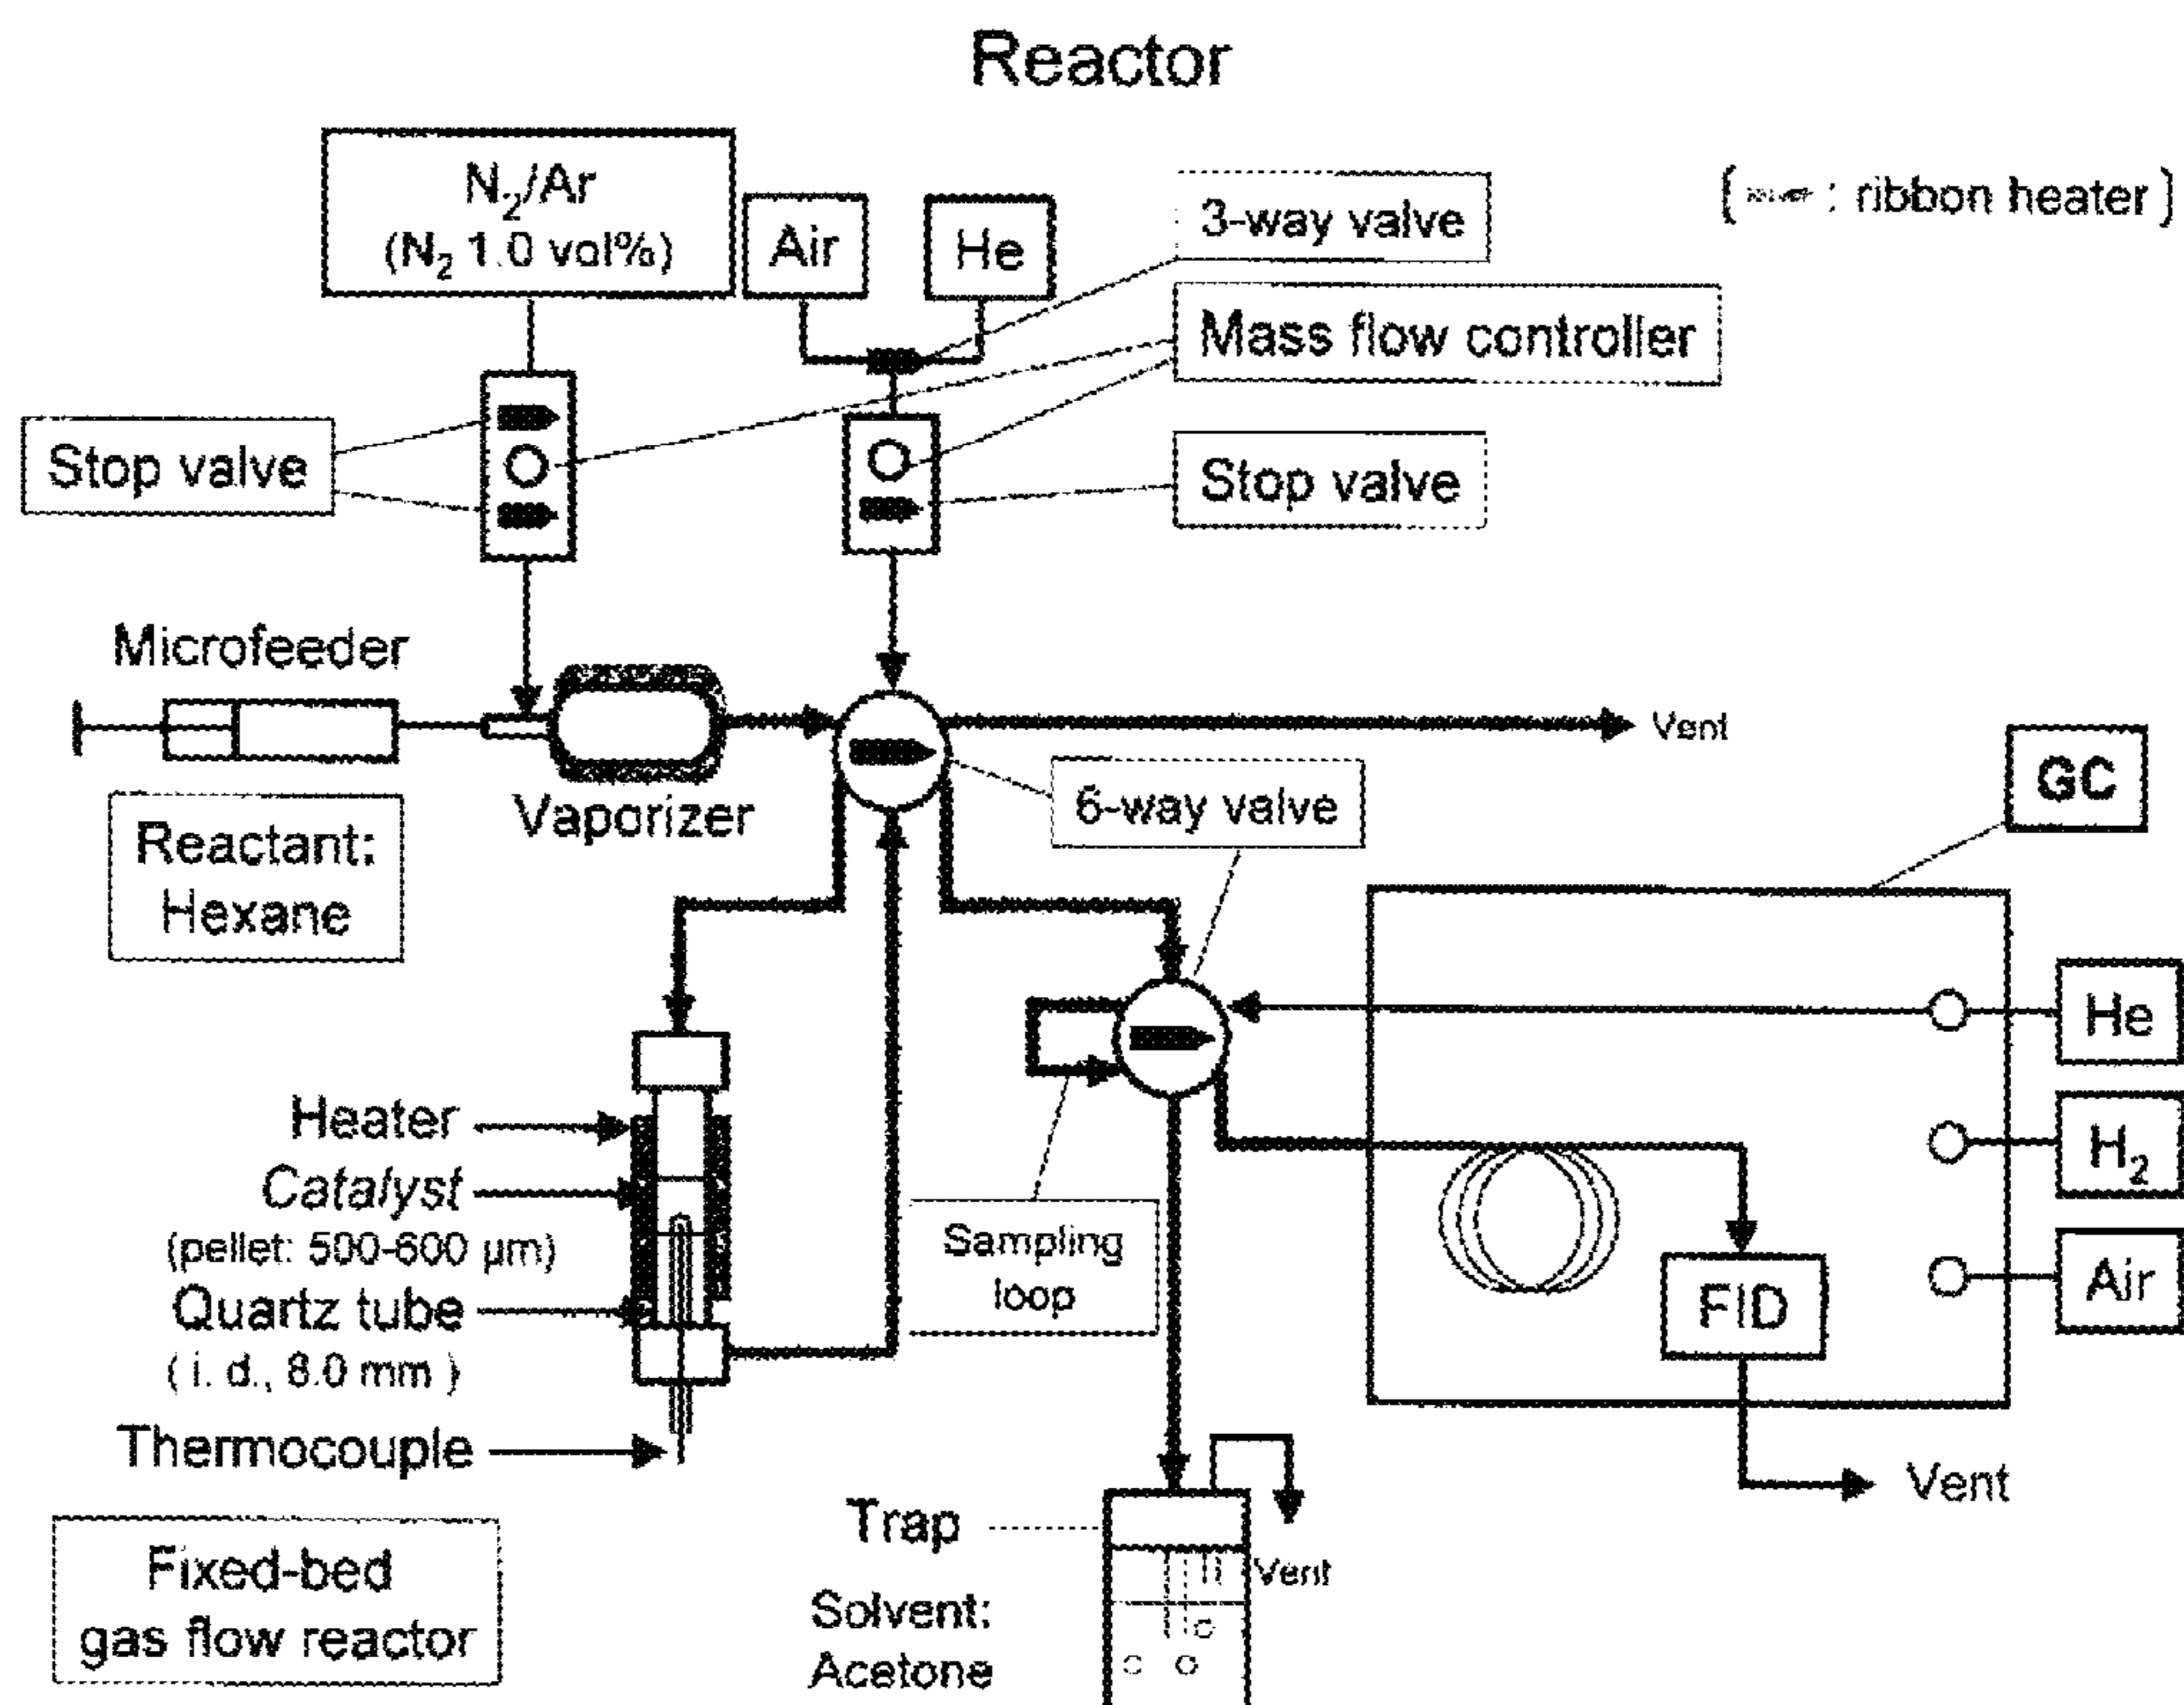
Reactor

$N_2$/Ar ($N_2$ 1.0 vol%)

Air

He

3-way valve

( : ribbon heater )

Mass flow controller

Stop valve

Stop valve

Microfeeder

Vent

Vaporizer

6-way valve

GC

Reactant: Hexane

He

$H_2$

Air

Heater

*Catalyst*
(pellet: 500-600 μm)

Quartz tube
( i. d., 8.0 mm )

Sampling loop

FID

Thermocouple

Vent

Trap

Vent

Solvent: Acetone

Fixed-bed gas flow reactor